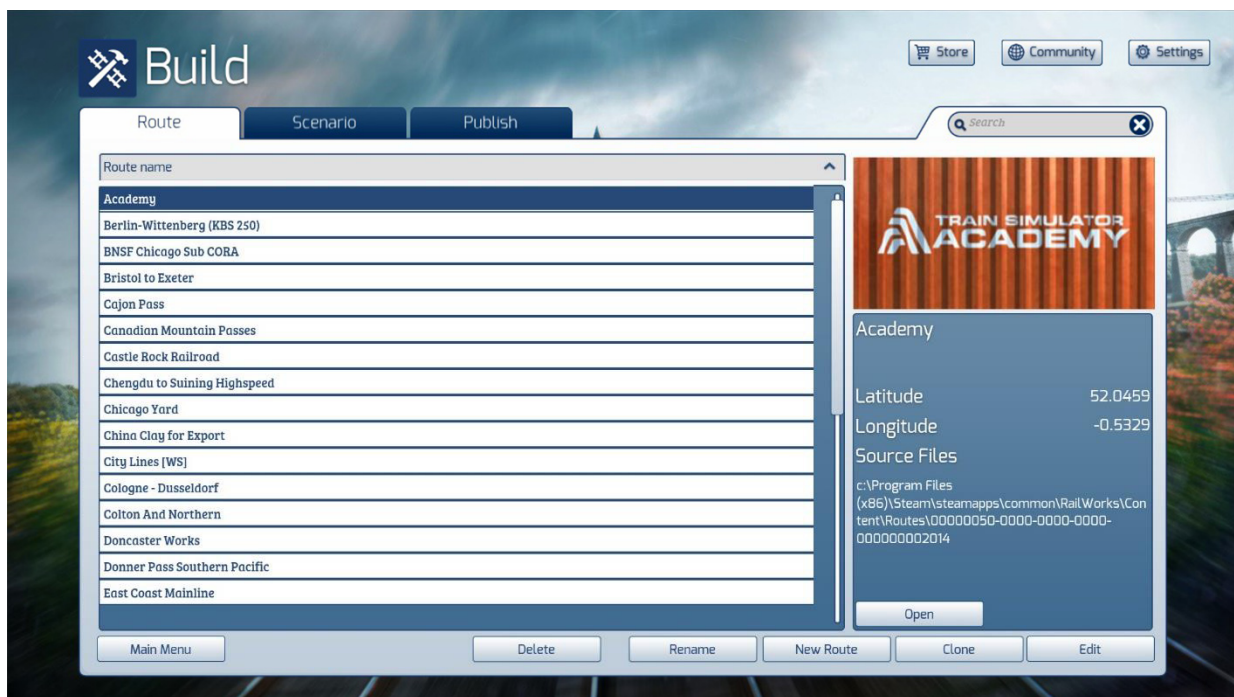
Build

Store Community Settings

Route Scenario Publish

Search

Route name

Academy
Berlin-Wittenberg (KBS 250)
BNSF Chicago Sub CORA
Bristol to Exeter
Cajon Pass
Canadian Mountain Passes
Castle Rock Railroad
Chengdu to Suining Highspeed
Chicago Yard
China Clay for Export
City Lines [WS]
Cologne - Dusseldorf
Colton And Northern
Doncaster Works
Donner Pass Southern Pacific
East Coast Mainline

TRAIN SIMULATOR ACADEMY

Academy

Latitude 52.0459
Longitude -0.5329
Source Files
c:\Program Files (x86)\Steam\steamapps\common\RailWorks\Content\Routes\00000050-0000-0000-0000-000000002014

Open

Main Menu Delete Rename New Route Clone Edit